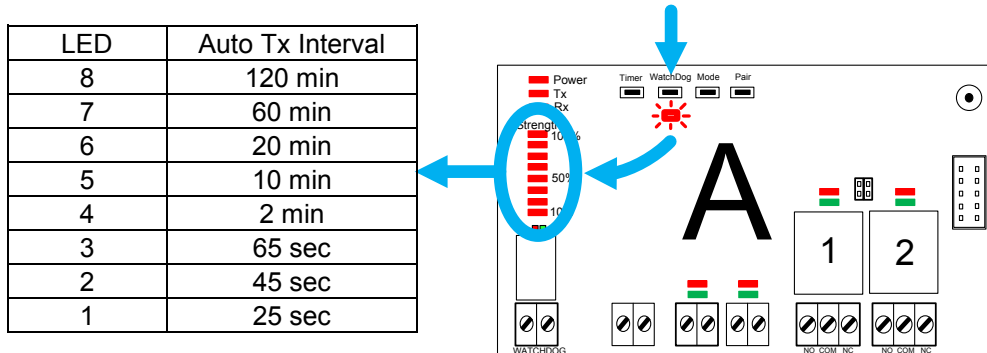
| LED | Auto Tx Interval |
|---|---|
| 8 | 120 min |
| 7 | 60 min |
| 6 | 20 min |
| 5 | 10 min |
| 4 | 2 min |
| 3 | 65 sec |
| 2 | 45 sec |
| 1 | 25 sec |

Power
Tx
Rx
Strength
100%
50%
10
Timer WatchDog Mode Pair
A
1
2
WATCHDOG
NO COM NC
NO COM NC